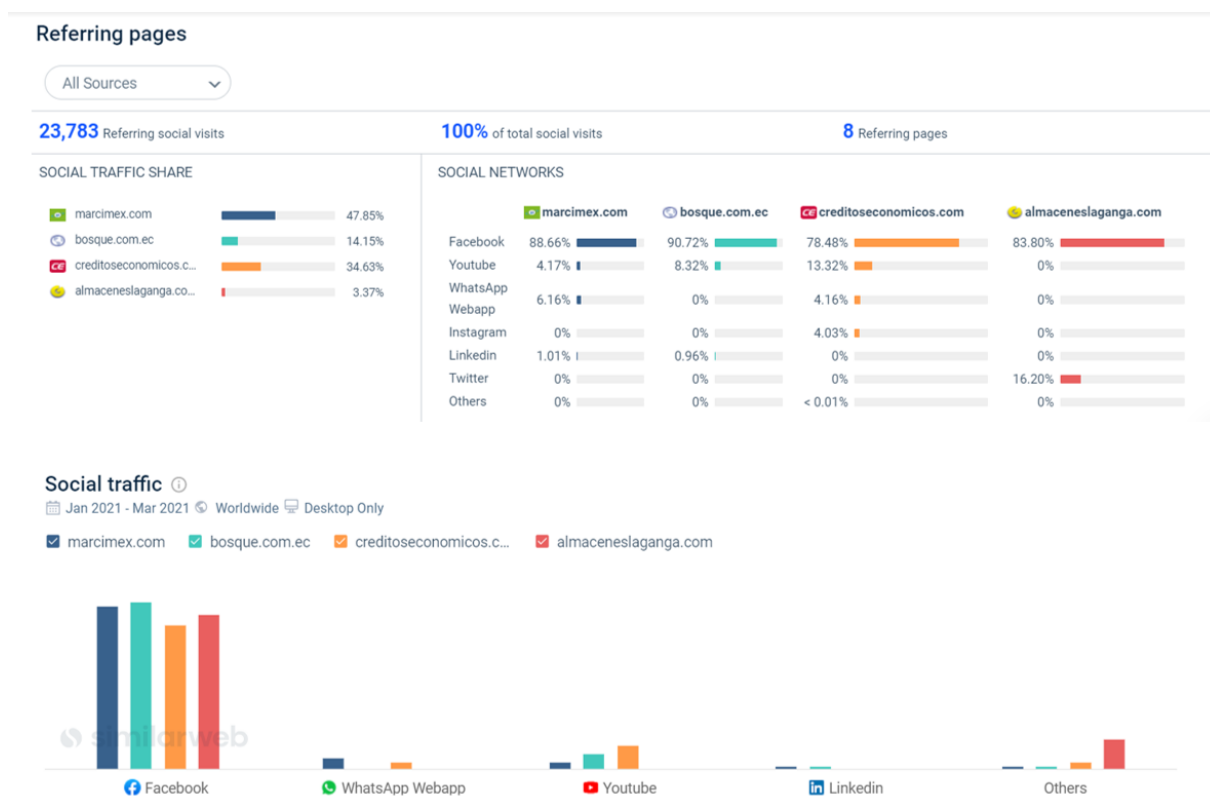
Referring pages

All Sources

23,783 Referring social visits

100% of total social visits

8 Referring pages

SOCIAL TRAFFIC SHARE

| | |
|---|---|
| marcimex.com | 47.85% |
| bosque.com.ec | 14.15% |
| creditoseconomicos.c... | 34.63% |
| almaceneslaganga.co... | 3.37% |

SOCIAL NETWORKS

| | marcimex.com | bosque.com.ec | creditoseconomicos.com | almaceneslaganga.com |
|---|---|---|---|---|
| Facebook | 88.66% | 90.72% | 78.48% | 83.80% |
| Youtube | 4.17% | 8.32% | 13.32% | 0% |
| WhatsApp Webapp | 6.16% | 0% | 4.16% | 0% |
| Instagram | 0% | 0% | 4.03% | 0% |
| Linkedin | 1.01% | 0.96% | 0% | 0% |
| Twitter | 0% | 0% | 0% | 16.20% |
| Others | 0% | 0% | < 0.01% | 0% |

Social traffic

Jan 2021 - Mar 2021 Worldwide Desktop Only

marcimex.com bosque.com.ec creditoseconomicos.c... almaceneslaganga.com

similarweb

Facebook WhatsApp Webapp Youtube Linkedin Others